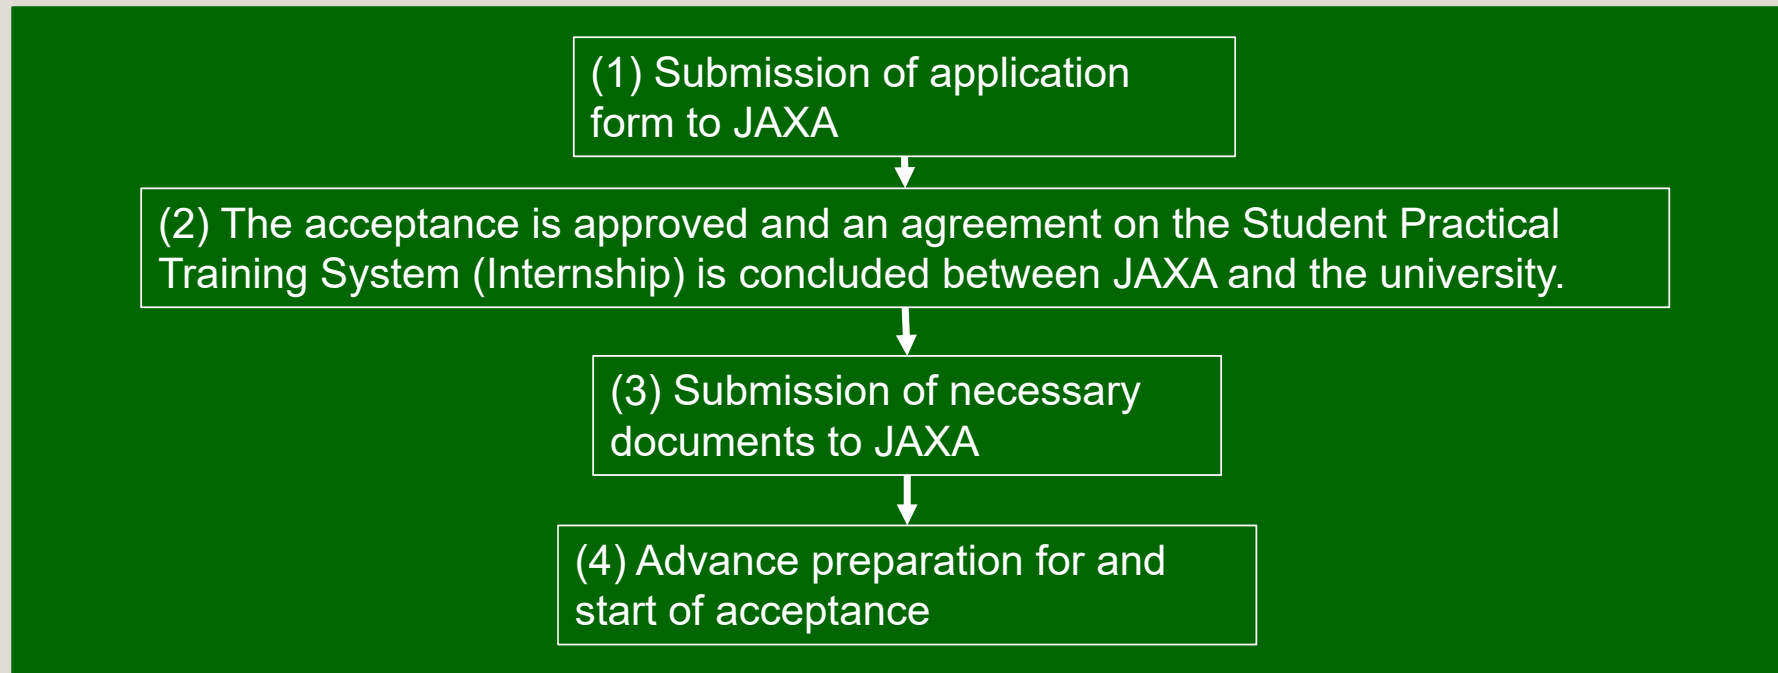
(1) Submission of application form to JAXA

(2) The acceptance is approved and an agreement on the Student Practical Training System (Internship) is concluded between JAXA and the university.

(3) Submission of necessary documents to JAXA

(4) Advance preparation for and start of acceptance